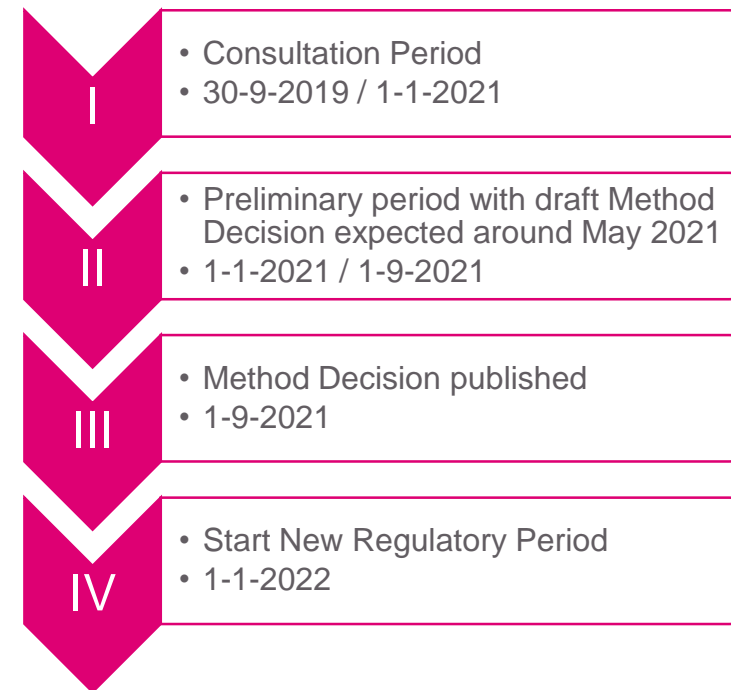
I

• Consultation Period
• 30-9-2019 / 1-1-2021

II

• Preliminary period with draft Method Decision expected around May 2021
• 1-1-2021 / 1-9-2021

III

• Method Decision published
• 1-9-2021

IV

• Start New Regulatory Period
• 1-1-2022